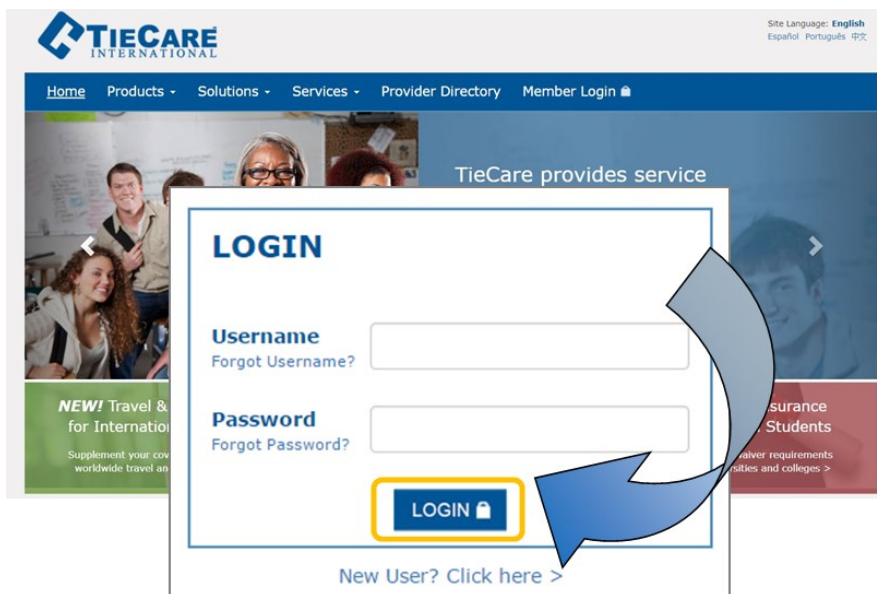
TieCare INTERNATIONAL

Site Language: English
Español Português 中文

Home Products Solutions Services Provider Directory Member Login

TieCare provides service

NEW! Travel &
for Internation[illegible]
Supplement your cov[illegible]
worldwide travel an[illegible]

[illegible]surance
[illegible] Students
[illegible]aiver requirements
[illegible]sities and colleges >

LOGIN

Username
Forgot Username?

Password
Forgot Password?

LOGIN

New User? Click here >